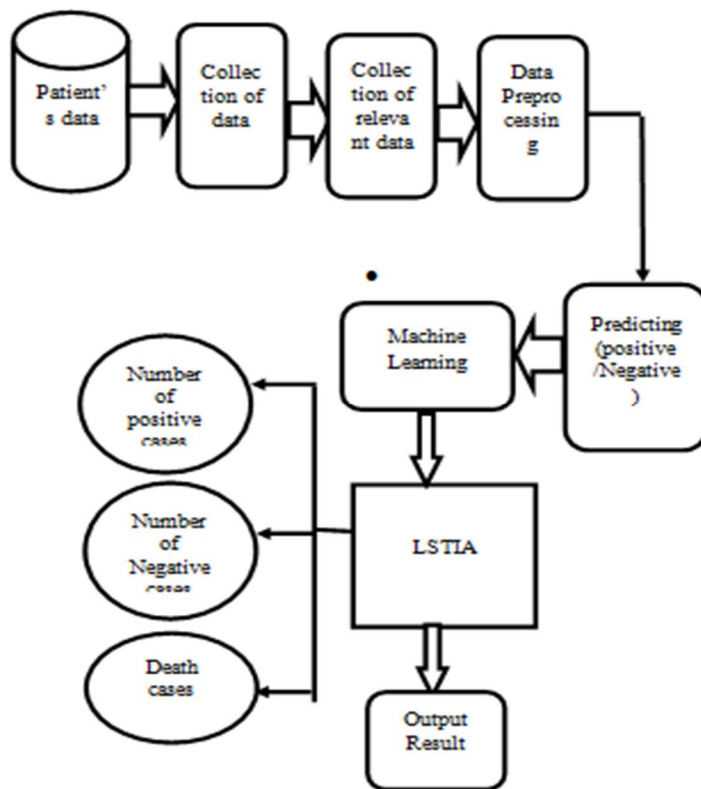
Patient's data

Collection of data

Collection of relevant data

Data Preprocessing

Predicting (positive /Negative )

Machine Learning

Number of positive cases

Number of Negative cases

Death cases

LSTIA

Output Result